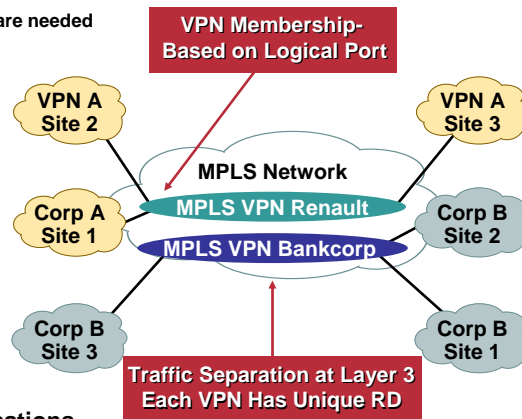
are needed

VPN Membership-
Based on Logical Port

VPN A
Site 2

VPN A
Site 3

MPLS Network

Corp A
Site 1

MPLS VPN Renault

Corp B
Site 2

MPLS VPN Bankcorp

Corp B
Site 3

Corp B
Site 1

Traffic Separation at Layer 3
Each VPN Has Unique RD

ections